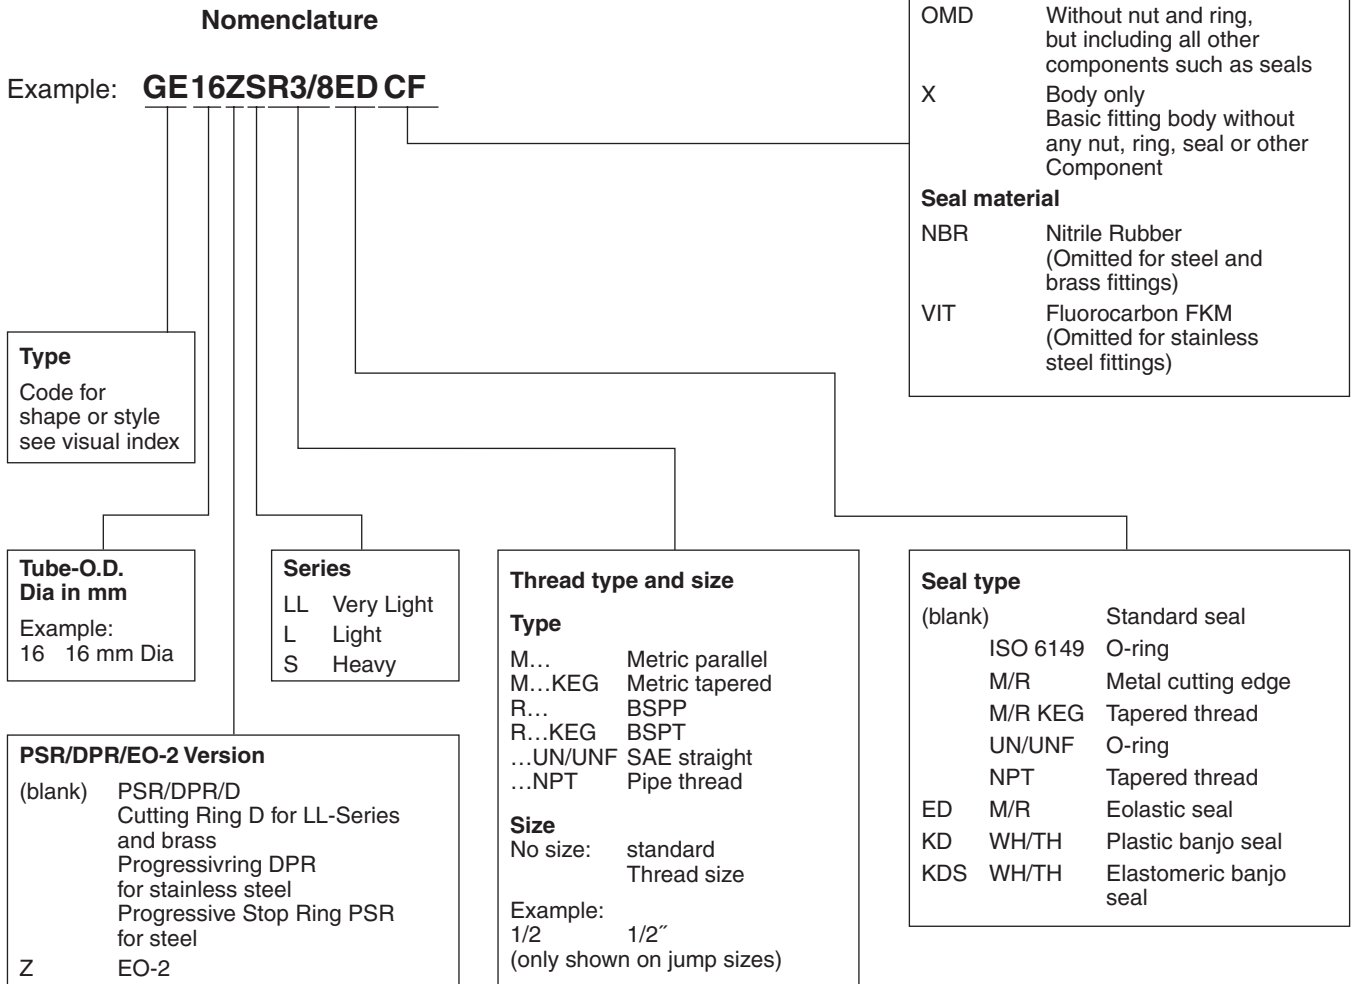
Nomenclature

Example: GE 16 Z S R3/8 ED CF

| OMD | Without nut and ring, but including all other components such as seals |
|---|---|
| X | Body only Basic fitting body without any nut, ring, seal or other Component |

**Seal material**

| NBR | Nitrile Rubber (Omitted for steel and brass fittings) |
|---|---|
| VIT | Fluorocarbon FKM (Omitted for stainless steel fittings) |

**Type**
Code for shape or style see visual index

**Tube-O.D. Dia in mm**
Example:
16 16 mm Dia

**Series**

| LL | Very Light |
|---|---|
| L | Light |
| S | Heavy |

**Thread type and size**

**Type**

| M… | Metric parallel |
|---|---|
| M…KEG | Metric tapered |
| R… | BSPP |
| R…KEG | BSPT |
| …UN/UNF | SAE straight |
| …NPT | Pipe thread |

**Size**
No size: standard Thread size

Example:
1/2 1/2˝
(only shown on jump sizes)

**Seal type**

| (blank) | | Standard seal |
|---|---|---|
| | ISO 6149 | O-ring |
| | M/R | Metal cutting edge |
| | M/R KEG | Tapered thread |
| | UN/UNF | O-ring |
| | NPT | Tapered thread |
| ED | M/R | Eolastic seal |
| KD | WH/TH | Plastic banjo seal |
| KDS | WH/TH | Elastomeric banjo seal |

**PSR/DPR/EO-2 Version**

| (blank) | PSR/DPR/D Cutting Ring D for LL-Series and brass Progressivring DPR for stainless steel Progressive Stop Ring PSR for steel |
|---|---|
| Z | EO-2 |